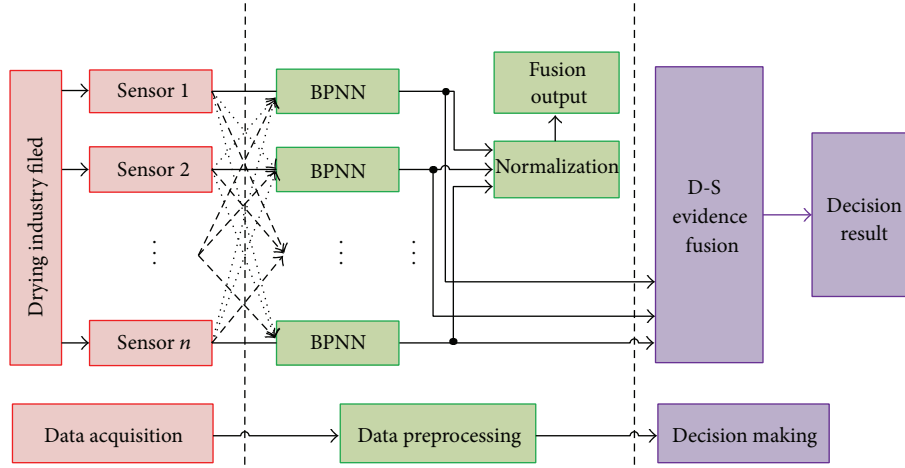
Drying industry filed

Sensor 1

Sensor 2

⋮

Sensor $n$

BPNN

BPNN

⋮

⋮

BPNN

Fusion output

Normalization

D-S evidence fusion

Decision result

Data acquisition

Data preprocessing

Decision making